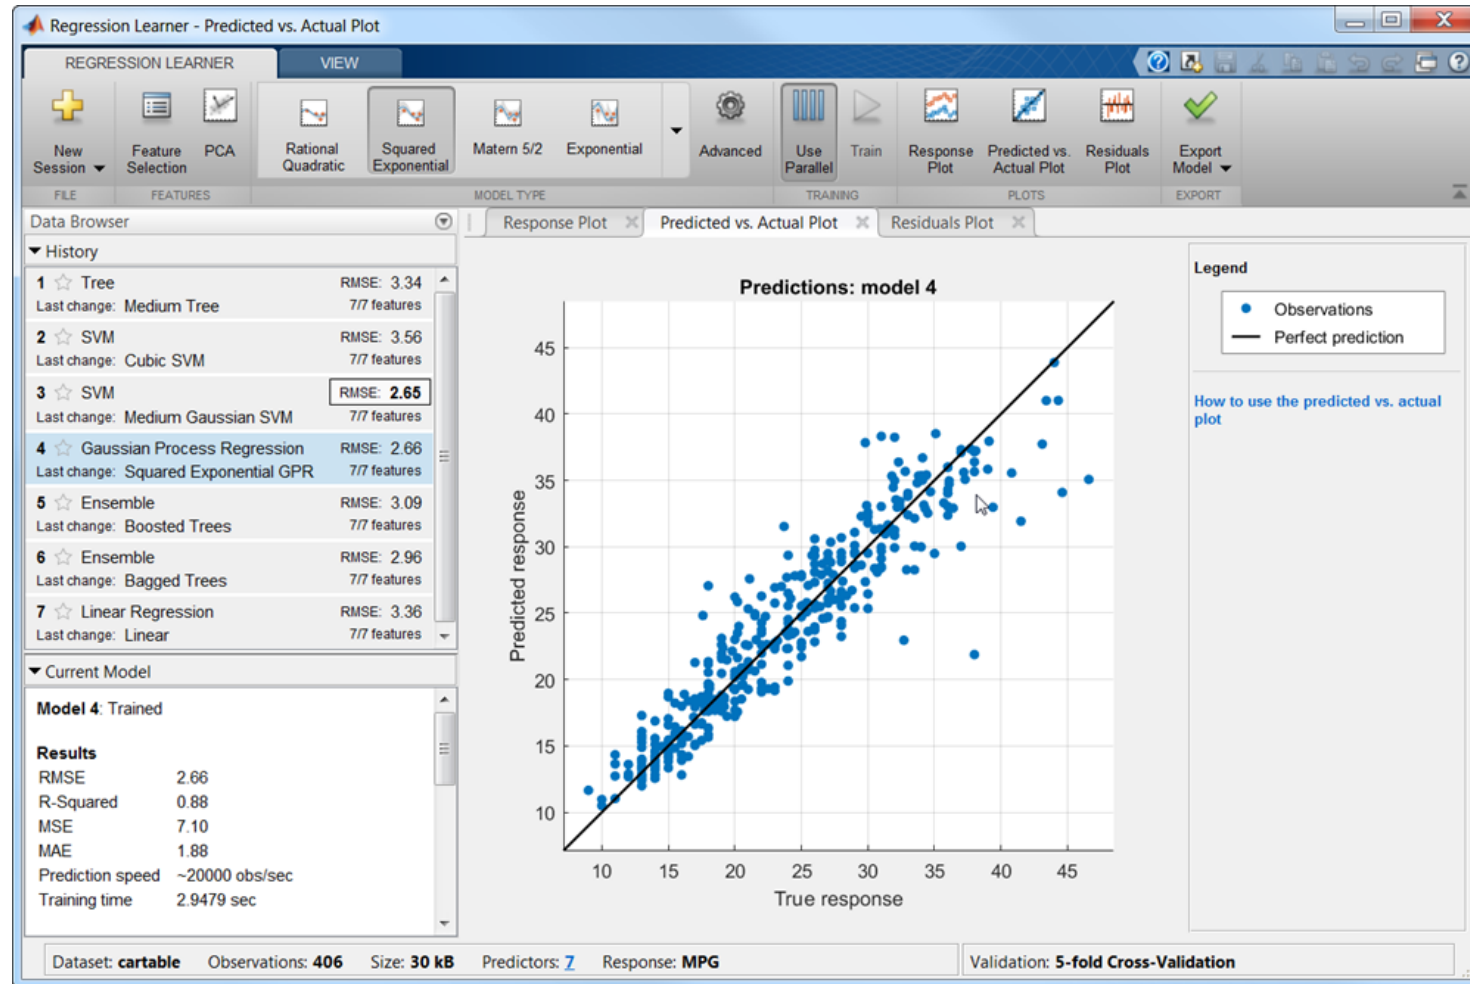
Regression Learner - Predicted vs. Actual Plot

REGRESSION LEARNER VIEW

New Session
Feature Selection
PCA
Rational Quadratic
Squared Exponential
Matern 5/2
Exponential
Advanced
Use Parallel
Train
Response Plot
Predicted vs. Actual Plot
Residuals Plot
Export Model

FILE FEATURES MODEL TYPE TRAINING PLOTS EXPORT

Data Browser

History

1 Tree RMSE: 3.34
Last change: Medium Tree 7/7 features

2 SVM RMSE: 3.56
Last change: Cubic SVM 7/7 features

3 SVM RMSE: 2.65
Last change: Medium Gaussian SVM 7/7 features

4 Gaussian Process Regression RMSE: 2.66
Last change: Squared Exponential GPR 7/7 features

5 Ensemble RMSE: 3.09
Last change: Boosted Trees 7/7 features

6 Ensemble RMSE: 2.96
Last change: Bagged Trees 7/7 features

7 Linear Regression RMSE: 3.36
Last change: Linear 7/7 features

Current Model

Model 4: Trained

Results
| RMSE | 2.66 |
|---|---|
| R-Squared | 0.88 |
| MSE | 7.10 |
| MAE | 1.88 |
| Prediction speed | ~20000 obs/sec |
| Training time | 2.9479 sec |

Response Plot Predicted vs. Actual Plot Residuals Plot

Predictions: model 4

Predicted response
10 15 20 25 30 35 40 45
True response
10 15 20 25 30 35 40 45

Legend
Observations
Perfect prediction

How to use the predicted vs. actual plot

Dataset: cartable Observations: 406 Size: 30 kB Predictors: 7 Response: MPG Validation: 5-fold Cross-Validation